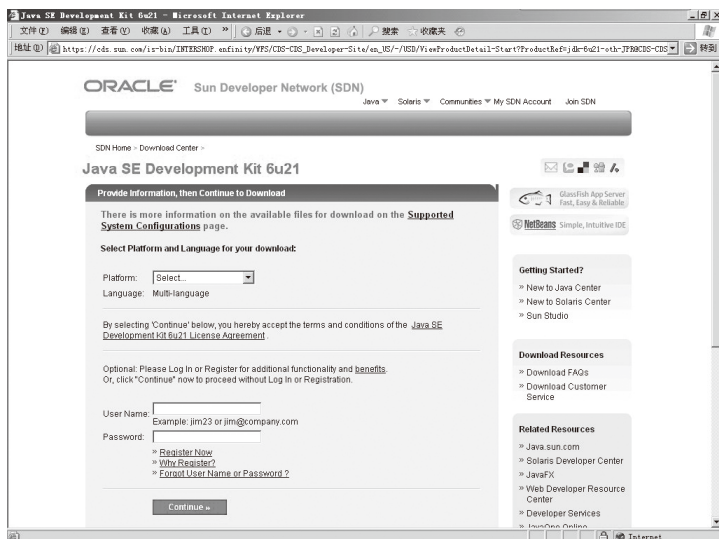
Java SE Development Kit 6u21 - Microsoft Internet Explorer

文件(F) 编辑(E) 查看(V) 收藏(A) 工具(T) » 后退 搜索 收藏夹

地址(D) https://cds.sun.com/is-bin/INTERSHOP.enfinity/WFS/CDS-CDS_Developer-Site/en_US/-/USD/ViewProductDetail-Start?ProductRef=jdk-6u21-oth-JPR@CDS-CDS 转到

ORACLE Sun Developer Network (SDN)

Java Solaris Communities My SDN Account Join SDN

SDN Home » Download Center »

Java SE Development Kit 6u21

Provide Information, then Continue to Download

There is more information on the available files for download on the Supported System Configurations page.

Select Platform and Language for your download:

Platform: Select...

Language: Multi-language

By selecting 'Continue' below, you hereby accept the terms and conditions of the Java SE Development Kit 6u21 License Agreement.

Optional: Please Log In or Register for additional functionality and benefits. Or, click "Continue" now to proceed without Log In or Registration.

User Name:

Example: jim23 or jim@company.com

Password:

» Register Now
» Why Register?
» Forgot User Name or Password ?

Continue »

GlassFish App Server Fast, Easy & Reliable

NetBeans Simple, Intuitive IDE

Getting Started?
» New to Java Center
» New to Solaris Center
» Sun Studio

Download Resources
» Download FAQs
» Download Customer Service

Related Resources
» Java.sun.com
» Solaris Developer Center
» JavaFX
» Web Developer Resource Center
» Developer Services
» JavaOne Online

Internet